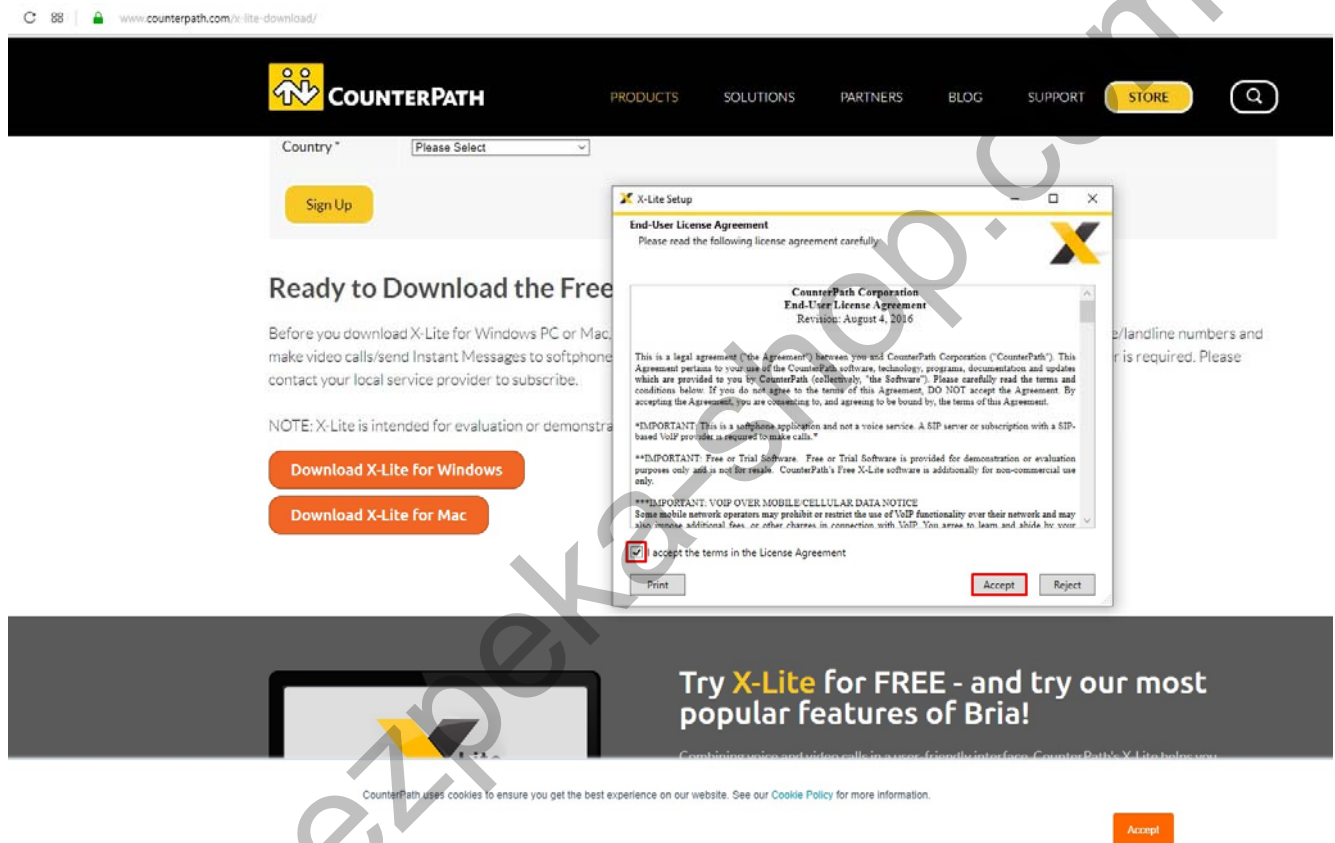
www.counterpath.com/x-lite-download/

COUNTERPATH

PRODUCTS SOLUTIONS PARTNERS BLOG SUPPORT STORE

Country * Please Select

Sign Up

Ready to Download the Free

Before you download X-Lite for Windows PC or Mac, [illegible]/landline numbers and make video calls/send Instant Messages to softphone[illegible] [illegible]r is required. Please contact your local service provider to subscribe.

NOTE: X-Lite is intended for evaluation or demonstra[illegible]

Download X-Lite for Windows

Download X-Lite for Mac

X-Lite Setup

End-User License Agreement
Please read the following license agreement carefully

CounterPath Corporation
End-User License Agreement
Revision: August 4, 2016

This is a legal agreement ("the Agreement") between you and CounterPath Corporation ("CounterPath"). This Agreement pertains to your use of the CounterPath software, technology, programs, documentation and updates which are provided to you by CounterPath (collectively, "the Software"). Please carefully read the terms and conditions below. If you do not agree to the terms of this Agreement, DO NOT accept the Agreement. By accepting the Agreement, you are consenting to, and agreeing to be bound by, the terms of this Agreement.

*IMPORTANT: This is a softphone application and not a voice service. A SIP server or subscription with a SIP-based VoIP provider is required to make calls.*

**IMPORTANT: Free or Trial Software. Free or Trial Software is provided for demonstration or evaluation purposes only and is not for resale. CounterPath's Free X-Lite software is additionally for non-commercial use only.

***IMPORTANT: VOIP OVER MOBILE/CELLULAR DATA NOTICE
Some mobile network operators may prohibit or restrict the use of VoIP functionality over their network and may also impose additional fees, or other charges in connection with VoIP. You agree to learn and abide by your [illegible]

I accept the terms in the License Agreement

Print Accept Reject

Try X-Lite for FREE - and try our most popular features of Bria!

Combining voice and video calls in a user-friendly interface, CounterPath's X-Lite helps you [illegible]

CounterPath uses cookies to ensure you get the best experience on our website. See our Cookie Policy for more information.

Accept

ezpeka-shop.com